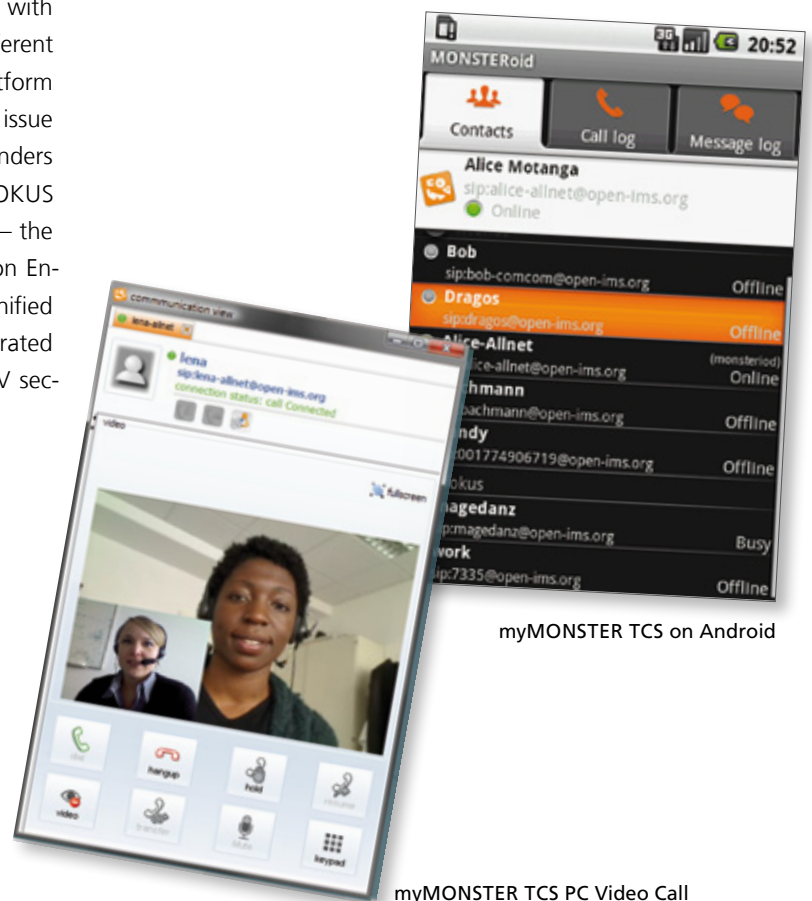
with
erent
tform
issue
nders
OKUS
– the
on En-
nified
rated
V sec-

20:52
MONSTERoid
Contacts
Call log
Message log
Alice Motanga
sip:alice-allnet@open-ims.org
Online
Bob
sip:bob-comcom@open-ims.org
Offline
Dragos
sip:dragos@open-ims.org
Offline
Alice-Allnet
sip:alice-allnet@open-ims.org
(monsteriod)
Online
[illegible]chmann
sip:bachmann@open-ims.org
Offline
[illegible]ndy
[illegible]:001774906719@open-ims.org
Offline
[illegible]okus
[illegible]agedanz
sip:magedanz@open-ims.org
Busy
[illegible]work
sip:7335@open-ims.org
Offline

myMONSTER TCS on Android

communication view
lena-allnet
lena
sip:lena-allnet@open-ims.org
connection status: call Connected
video
fullscreen
dial
hangup
hold
resume
video
transfer
Mute
keypad

myMONSTER TCS PC Video Call